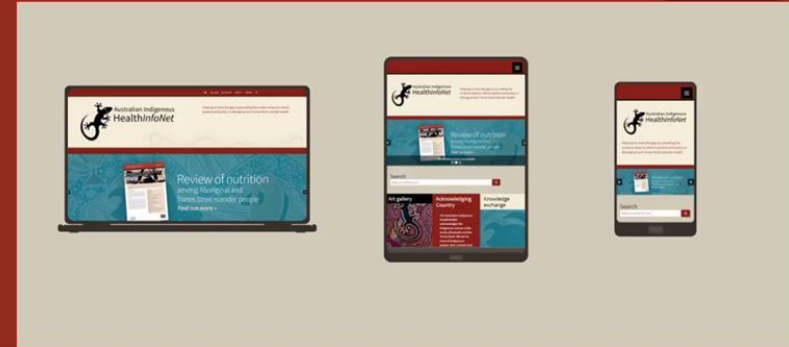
Australian Indigenous HealthInfoNet

Review of nutrition among Aboriginal and Torres Strait Islander people

Read more

Australian Indigenous HealthInfoNet

Review of nutrition

Search

Art gallery

Acknowledging Country

Knowledge exchange

Australian Indigenous HealthInfoNet

Search